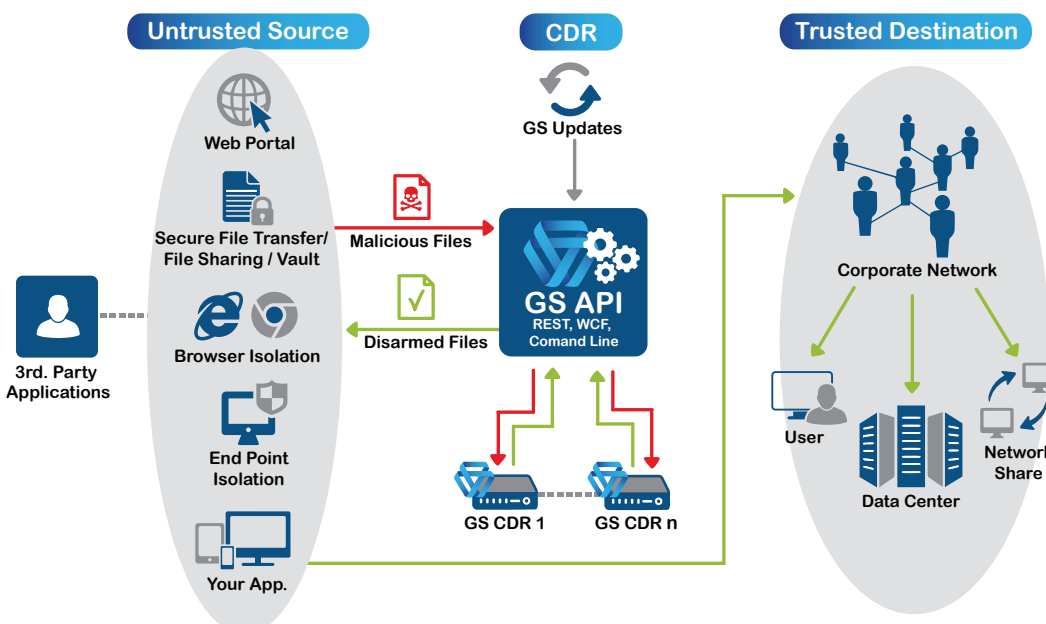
Untrusted Source

CDR

Trusted Destination

Web Portal

GS Updates

Secure File Transfer/ File Sharing / Vault

Malicious Files

Corporate Network

3rd. Party Applications

Browser Isolation

Disarmed Files

GS API

REST, WCF, Comand Line

End Point Isolation

User

Network Share

Data Center

GS CDR 1

GS CDR n

Your App.